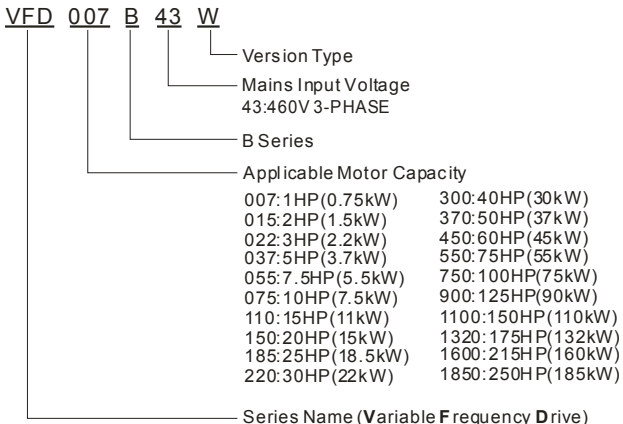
VFD 007 B 43 W

Version Type

Mains Input Voltage
43:460V 3-PHASE

B Series

Applicable Motor Capacity

007:1HP(0.75kW)
015:2HP(1.5kW)
022:3HP(2.2kW)
037:5HP(3.7kW)
055:7.5HP(5.5kW)
075:10HP(7.5kW)
110:15HP(11kW)
150:20HP(15kW)
185:25HP(18.5kW)
220:30HP(22kW)

300:40HP(30kW)
370:50HP(37kW)
450:60HP(45kW)
550:75HP(55kW)
750:100HP(75kW)
900:125HP(90kW)
1100:150HP(110kW)
1320:175HP(132kW)
1600:215HP(160kW)
1850:250HP(185kW)

Series Name (Variable Frequency Drive)